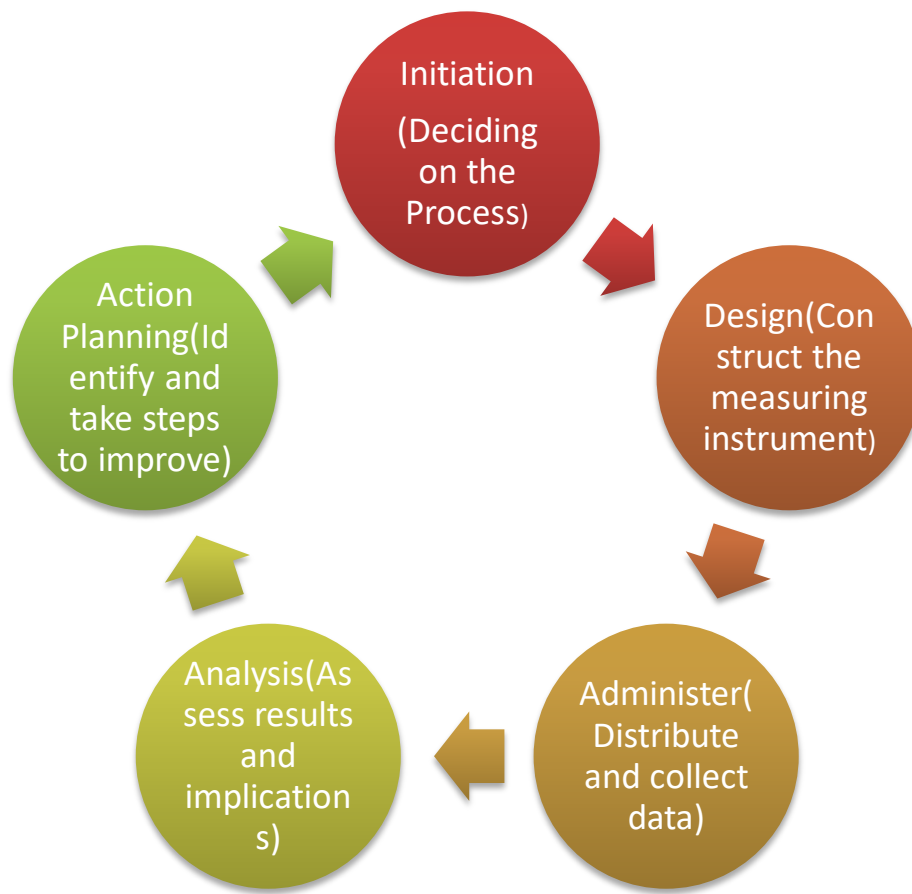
Initiation

(Deciding on the Process)

Design(Construct the measuring instrument)

Administer(Distribute and collect data)

Analysis(Assess results and implications)

Action Planning(Identify and take steps to improve)